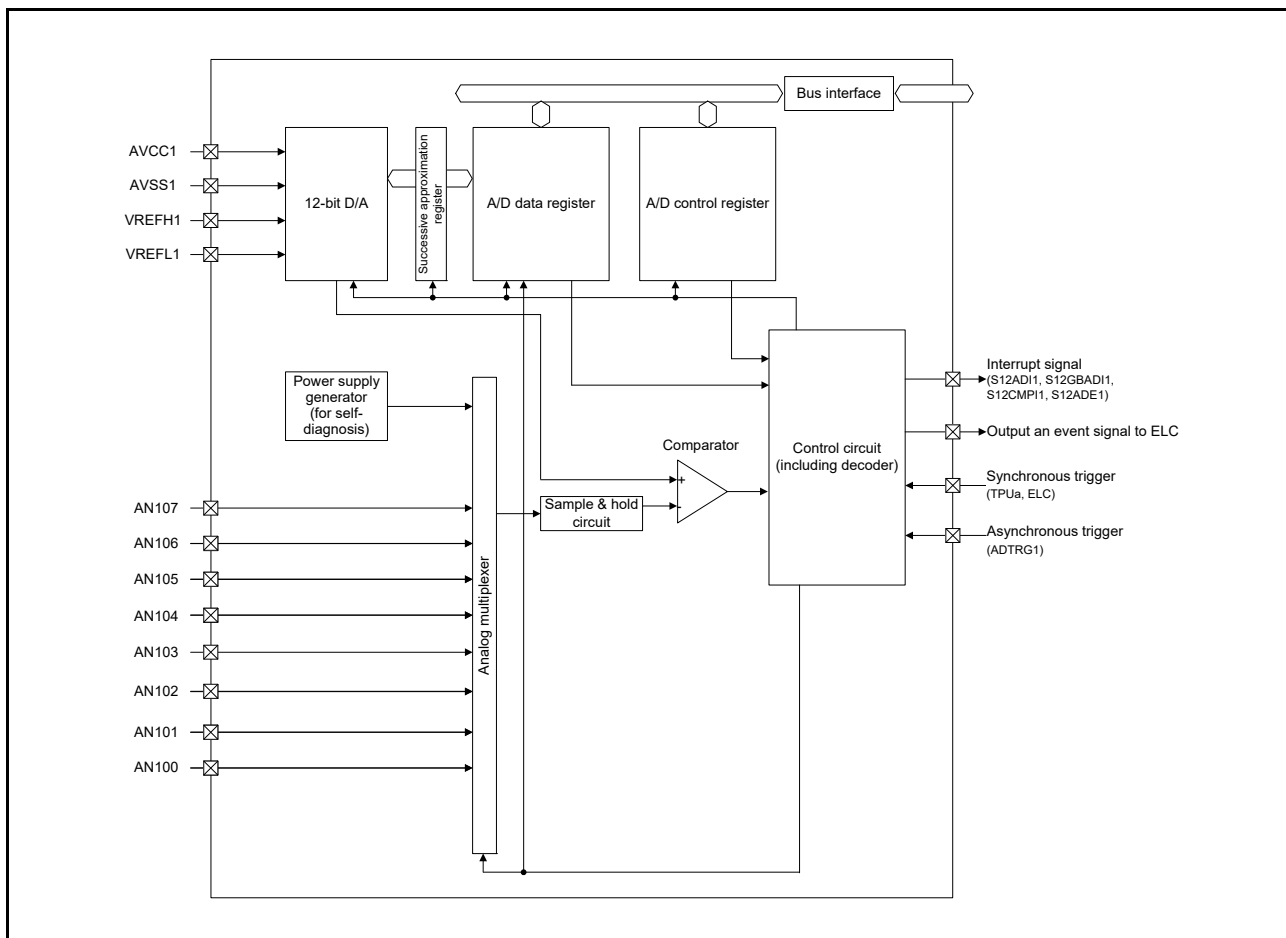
Bus interface

AVCC1
AVSS1
VREFH1
VREFL1

12-bit D/A

Successive approximation register

A/D data register

A/D control register

Power supply generator (for self-diagnosis)

Comparator

+
-

Control circuit (including decoder)

Interrupt signal
(S12ADI1, S12GBADI1, S12CMPI1, S12ADE1)

Output an event signal to ELC

Synchronous trigger
(TPUa, ELC)

Asynchronous trigger
(ADTRG1)

AN107
AN106
AN105
AN104
AN103
AN102
AN101
AN100

Sample & hold circuit

Analog multiplexer